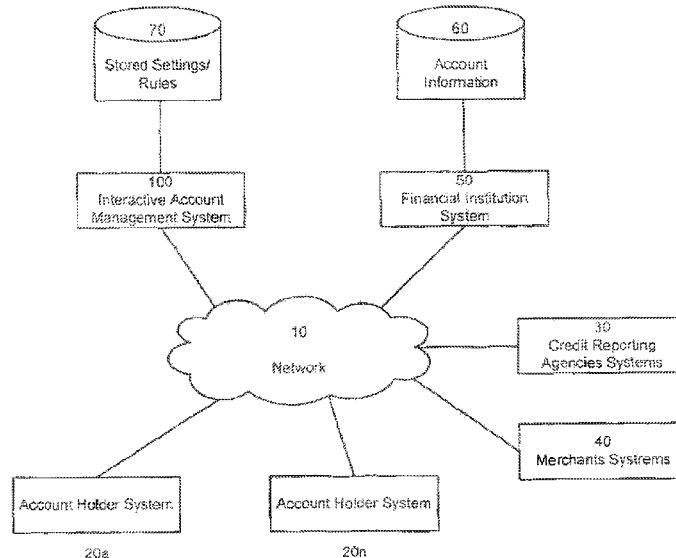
70
Stored Settings/ Rules

60
Account Information

100
Interactive Account Management System

50
Financial Institution System

10
Network

30
Credit Reporting Agencies Systems

40
Merchants Systrems

Account Holder System

Account Holder System

20a

20n